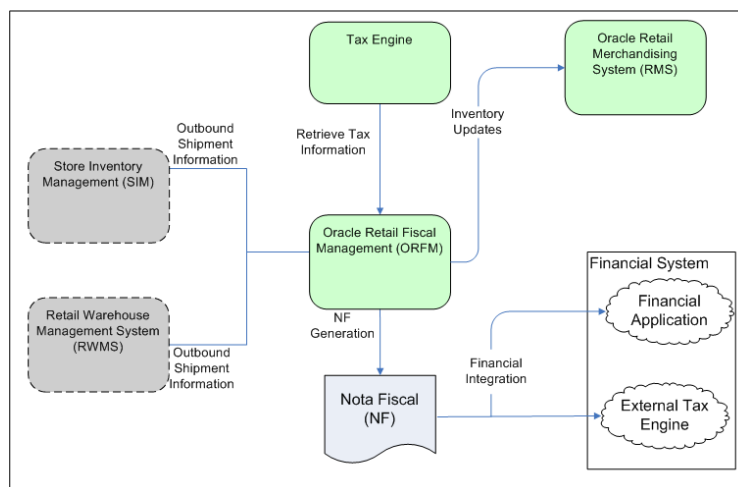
Tax Engine

Oracle Retail Merchandising System (RMS)

Retrieve Tax Information

Inventory Updates

Outbound Shipment Information

Store Inventory Management (SIM)

Oracle Retail Fiscal Management (ORFM)

Financial System

Financial Application

Retail Warehouse Management System (RWMS)

NF Generation

Outbound Shipment Information

Financial Integration

Nota Fiscal (NF)

External Tax Engine